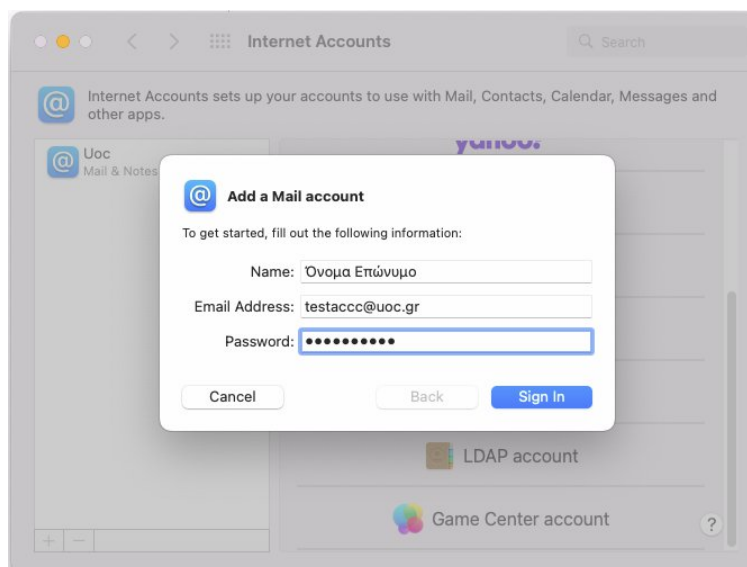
Internet Accounts

Search

Internet Accounts sets up your accounts to use with Mail, Contacts, Calendar, Messages and other apps.

Uoc
Mail & Notes

yahoo!

Add a Mail account

To get started, fill out the following information:

Name: Όνομα Επώνυμο

Email Address: testaccc@uoc.gr

Password: ●●●●●●●●●●

Cancel

Back

Sign In

LDAP account

Game Center account

?

+ −